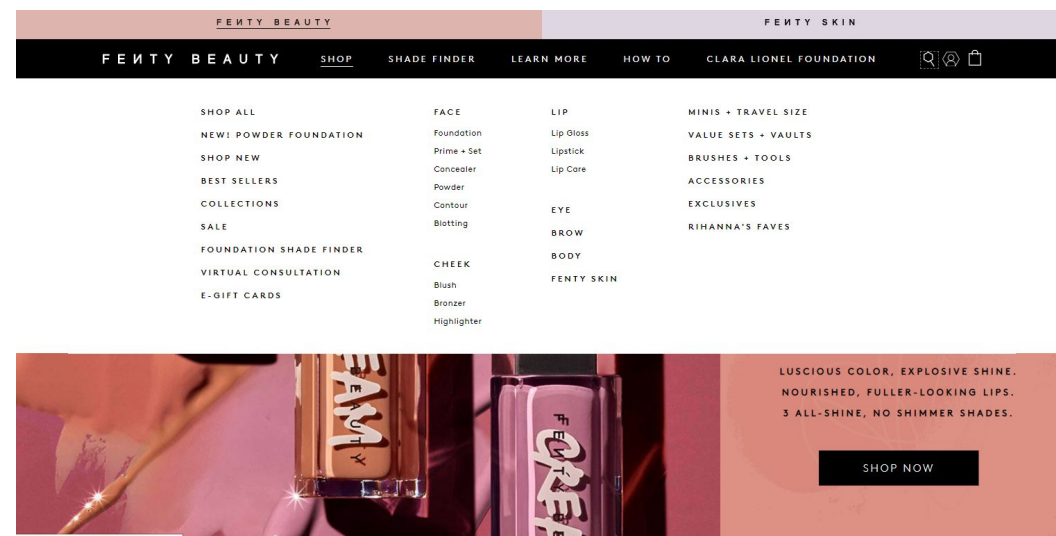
FENTY BEAUTY

FENTY SKIN

FENTY BEAUTY SHOP SHADE FINDER LEARN MORE HOW TO CLARA LIONEL FOUNDATION

SHOP ALL
NEW! POWDER FOUNDATION
SHOP NEW
BEST SELLERS
COLLECTIONS
SALE
FOUNDATION SHADE FINDER
VIRTUAL CONSULTATION
E-GIFT CARDS

FACE
Foundation
Prime + Set
Concealer
Powder
Contour
Blotting

CHEEK
Blush
Bronzer
Highlighter

LIP
Lip Gloss
Lipstick
Lip Care

EYE
BROW
BODY
FENTY SKIN

MINIS + TRAVEL SIZE
VALUE SETS + VAULTS
BRUSHES + TOOLS
ACCESSORIES
EXCLUSIVES
RIHANNA'S FAVES

LUSCIOUS COLOR, EXPLOSIVE SHINE.
NOURISHED, FULLER-LOOKING LIPS.
3 ALL-SHINE, NO SHIMMER SHADES.

SHOP NOW